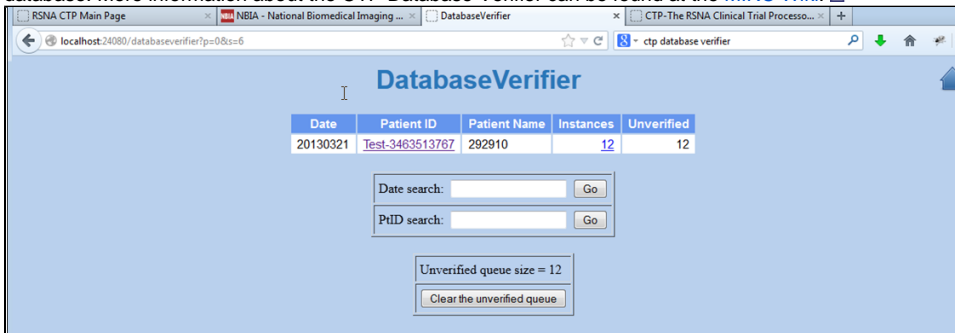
database. More information about the CTP Database Verifier can be found at the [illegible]

RSNA CTP Main Page | NBIA - National Biomedical Imaging ... | DatabaseVerifier | CTP-The RSNA Clinical Trial Processo... | +

localhost:24080/databaseverifier?p=0&s=6

ctp database verifier

DatabaseVerifier

| Date | Patient ID | Patient Name | Instances | Unverified |
|---|---|---|---|---|
| 20130321 | Test-3463513767 | 292910 | 12 | 12 |

Date search: Go

PtID search: Go

Unverified queue size = 12

Clear the unverified queue